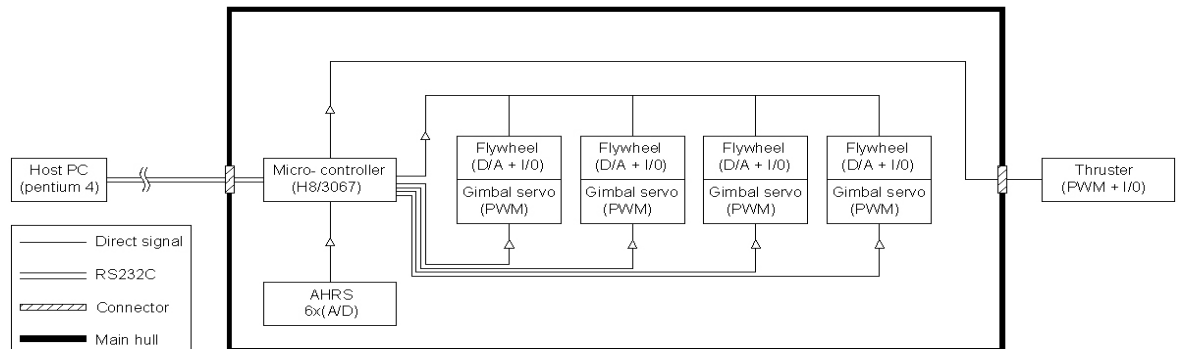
Host PC
(pentium 4)

Micro- controller
(H8/3067)

Flywheel
(D/A + I/0)
Gimbal servo
(PWM)

Flywheel
(D/A + I/0)
Gimbal servo
(PWM)

Flywheel
(D/A + I/0)
Gimbal servo
(PWM)

Flywheel
(D/A + I/0)
Gimbal servo
(PWM)

Thruster
(PWM + I/0)

AHRS
6x(A/D)

Direct signal
RS232C
Connector
Main hull